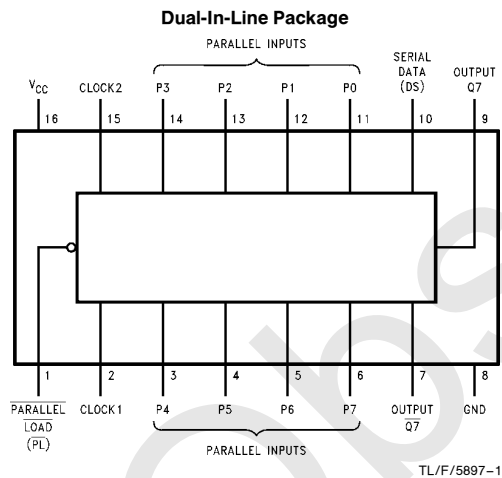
Dual-In-Line Package

PARALLEL INPUTS

$V_{CC}$ CLOCK2 P3 P2 P1 P0 SERIAL DATA (DS) OUTPUT Q7

16 15 14 13 12 11 10 9

1 2 3 4 5 6 7 8

$\overline{\text{PARALLEL}}$ $\overline{\text{LOAD}}$ $(\overline{\text{PL}})$ CLOCK1 P4 P5 P6 P7 OUTPUT $\overline{\text{Q7}}$ GND

PARALLEL INPUTS

TL/F/5897–1